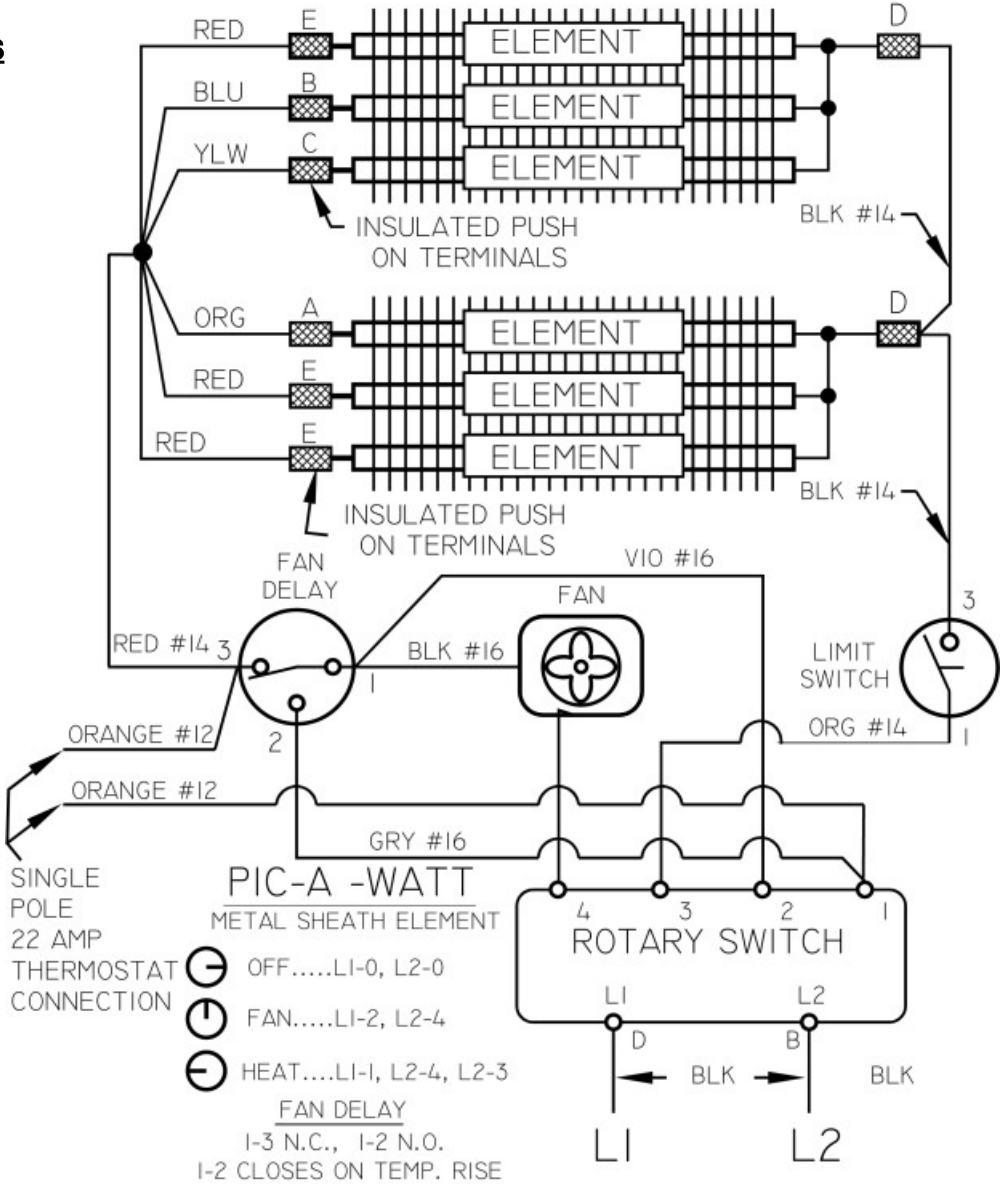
RED
E
ELEMENT
D
BLU
B
ELEMENT
YLW
C
ELEMENT
INSULATED PUSH ON TERMINALS
BLK #14
ORG
A
ELEMENT
D
RED
E
ELEMENT
RED
E
ELEMENT
INSULATED PUSH ON TERMINALS
BLK #14
FAN DELAY
VIO #16
FAN
3
RED #14
3
1
BLK #16
LIMIT SWITCH
2
ORANGE #12
ORG #14
1
ORANGE #12
GRY #16
SINGLE POLE 22 AMP THERMOSTAT CONNECTION
PIC-A -WATT
METAL SHEATH ELEMENT
4
3
2
1
ROTARY SWITCH
OFF.....L1-0, L2-0
FAN.....L1-2, L2-4
HEAT....L1-1, L2-4, L2-3
L1
L2
D
B
BLK
BLK
FAN DELAY
1-3 N.C., 1-2 N.O.
1-2 CLOSES ON TEMP. RISE
L1
L2